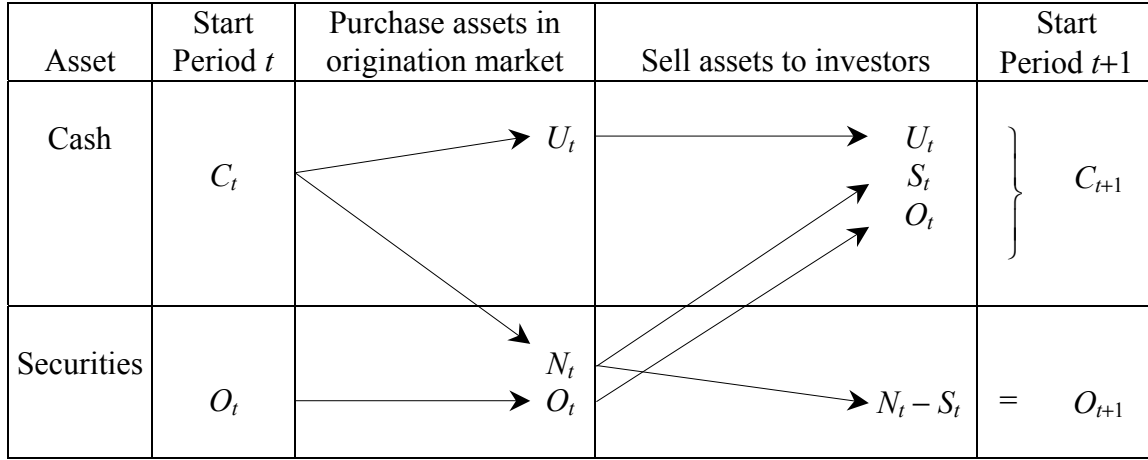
| Asset | Start Period $t$ | Purchase assets in origination market | Sell assets to investors | Start Period $t$+1 |
|---|---|---|---|---|
| Cash | $C_t$ | $U_t$ | $U_t$<br>$S_t$<br>$O_t$ | $C_{t+1}$ |
| Securities | $O_t$ | $N_t$<br>$O_t$ | $N_t - S_t$ | = $O_{t+1}$ |